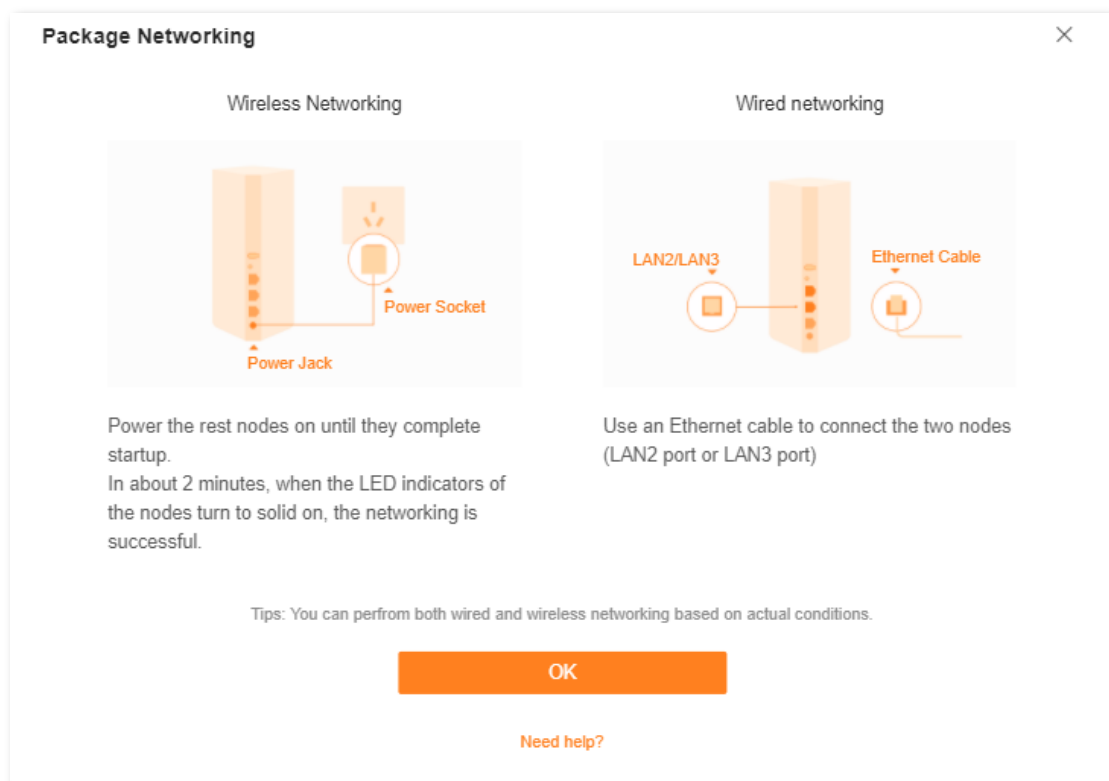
Package Networking

Wireless Networking

Power Socket

Power Jack

Power the rest nodes on until they complete startup.
In about 2 minutes, when the LED indicators of the nodes turn to solid on, the networking is successful.

Wired networking

LAN2/LAN3

Ethernet Cable

Use an Ethernet cable to connect the two nodes (LAN2 port or LAN3 port)

Tips: You can perfrom both wired and wireless networking based on actual conditions.

OK

Need help?